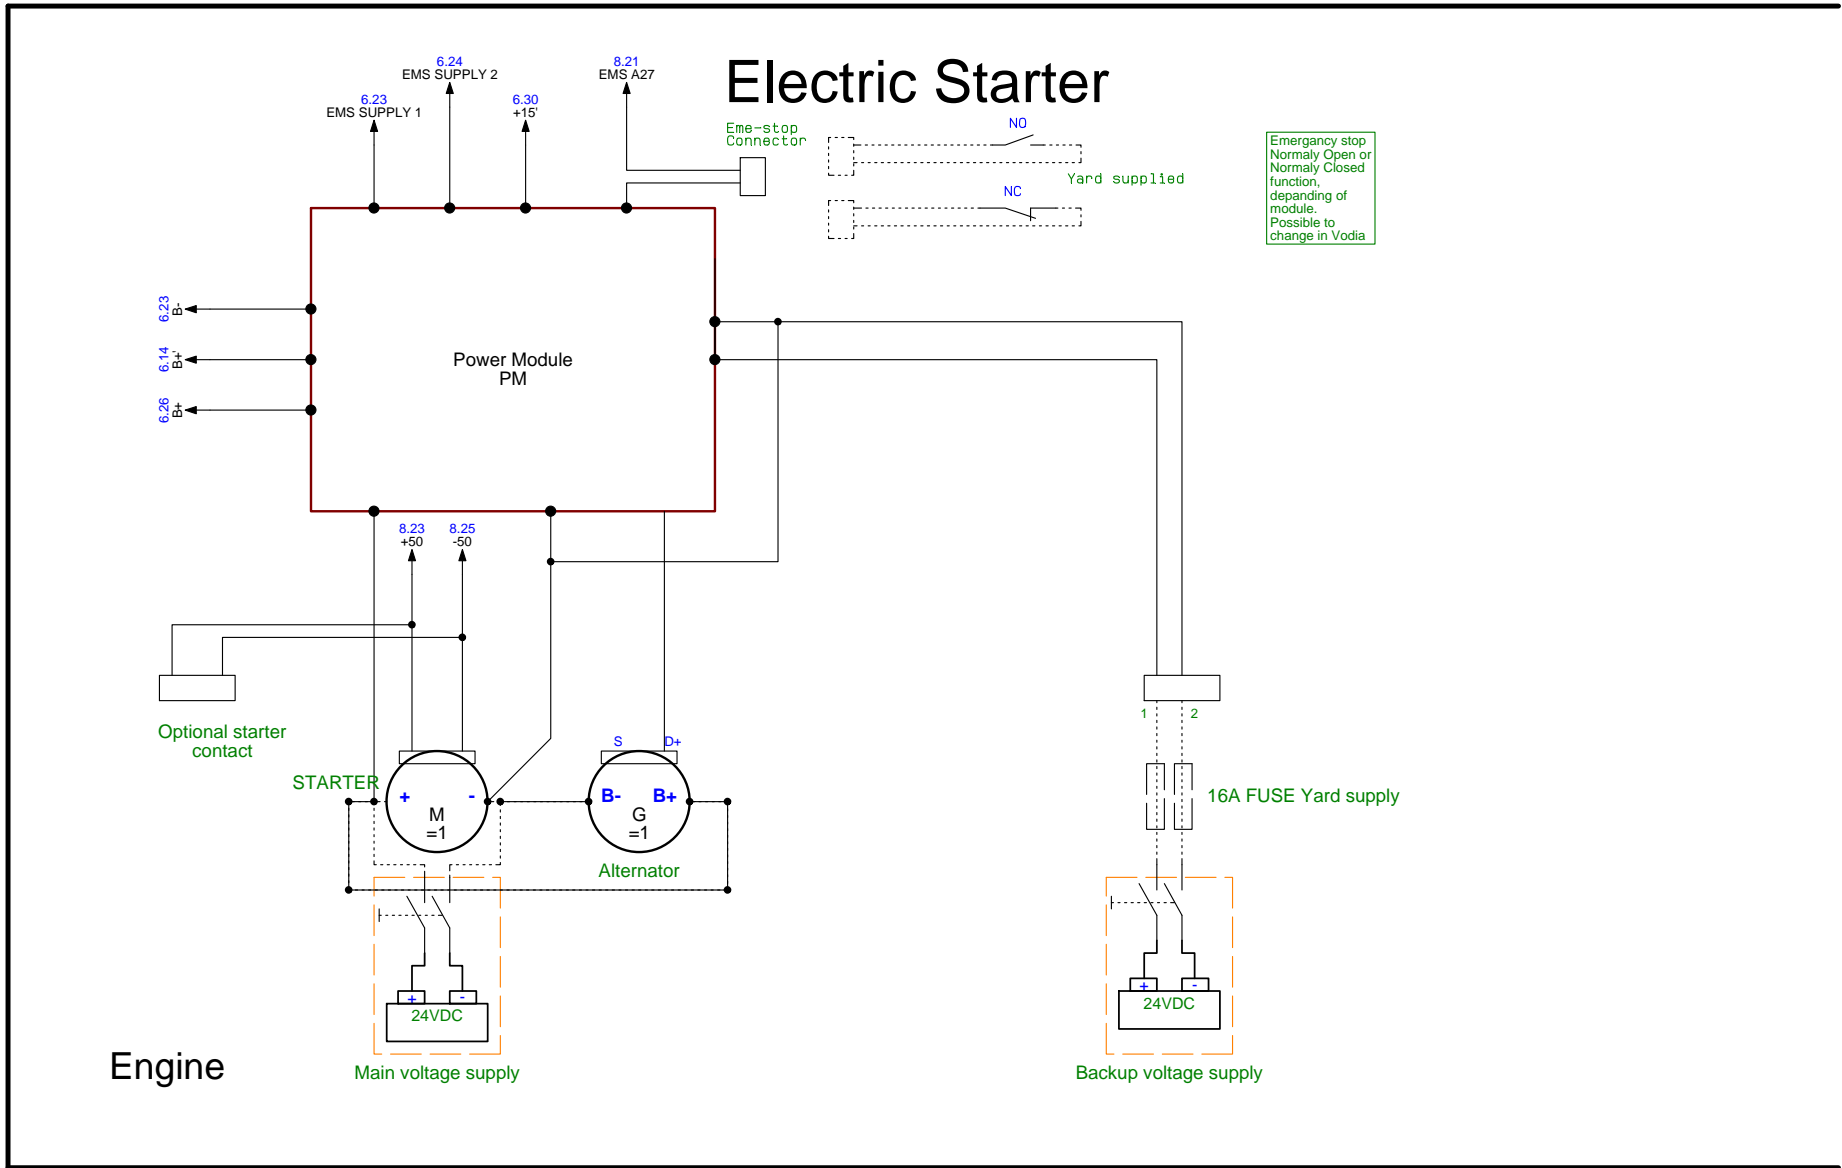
Electric Starter

6.24
EMS SUPPLY 2

8.21
EMS A27

6.23
EMS SUPPLY 1

6.30
+15'

Eme-stop
Connector

NO

Yard supplied

NC

Emergancy stop
Normaly Open or
Normaly Closed
function,
depanding of
module.
Possible to
change in Vodia

6.23
B-

6.14
B+

6.26
B+

Power Module
PM

8.23
+50

8.25
-50

Optional starter
contact

STARTER

+
-
M
=1

S
D+

B-
B+
G
=1

Alternator

1
2

16A FUSE Yard supply

+
-
24VDC

+
-
24VDC

Engine

Main voltage supply

Backup voltage supply